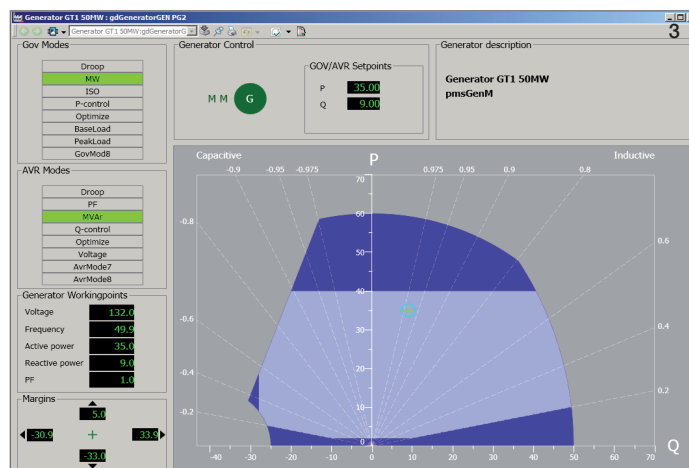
Generator GT1 50MW : gdGeneratorGEN PG2
Generator GT1 50MW:gdGeneratorG
3

Gov Modes
Droop
MW
ISO
P-control
Optimize
BaseLoad
PeakLoad
GovMod8

Generator Control
M M
G
GOV/AVR Setpoints
P 35.00
Q 9.00

Generator description
Generator GT1 50MW
pmsGenM

AVR Modes
Droop
PF
MVAr
Q-control
Optimize
Voltage
AvrMode7
AvrMode8

Generator Workingpoints
| Voltage | 132.0 |
|---|---|
| Frequency | 49.9 |
| Active power | 35.0 |
| Reactive power | 9.0 |
| PF | 1.0 |

Margins
5.0
-30.9
33.9
-33.0

Capacitive
P
Inductive
-0.9
-0.95
-0.975
0.975
0.95
0.9
0.8
-0.8
0.6
-0.6
0.4
-0.4
0.2
-0.2
70
60
50
40
30
20
10
0
-40
-30
-20
-10
0
10
20
30
40
50
60
70
Q